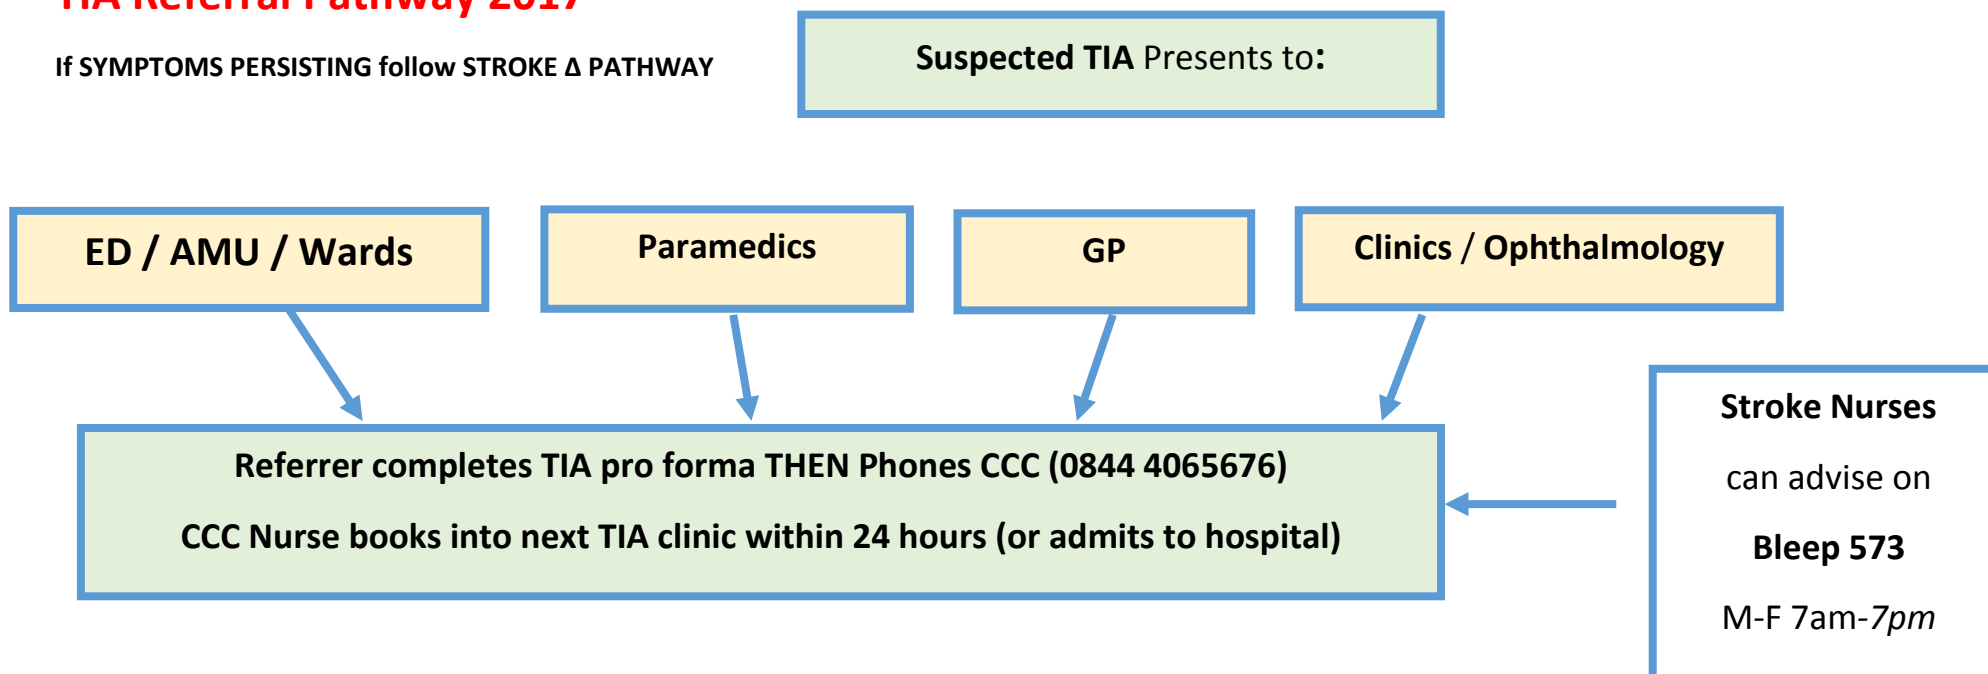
TIA Referral Pathway 2017

If SYMPTOMS PERSISTING follow STROKE Δ PATHWAY

Suspected TIA Presents to:

ED / AMU / Wards

Paramedics

GP

Clinics / Ophthalmology

Referrer completes TIA pro forma THEN Phones CCC (0844 4065676)

CCC Nurse books into next TIA clinic within 24 hours (or admits to hospital)

Stroke Nurses

can advise on

Bleep 573

M-F 7am-7pm